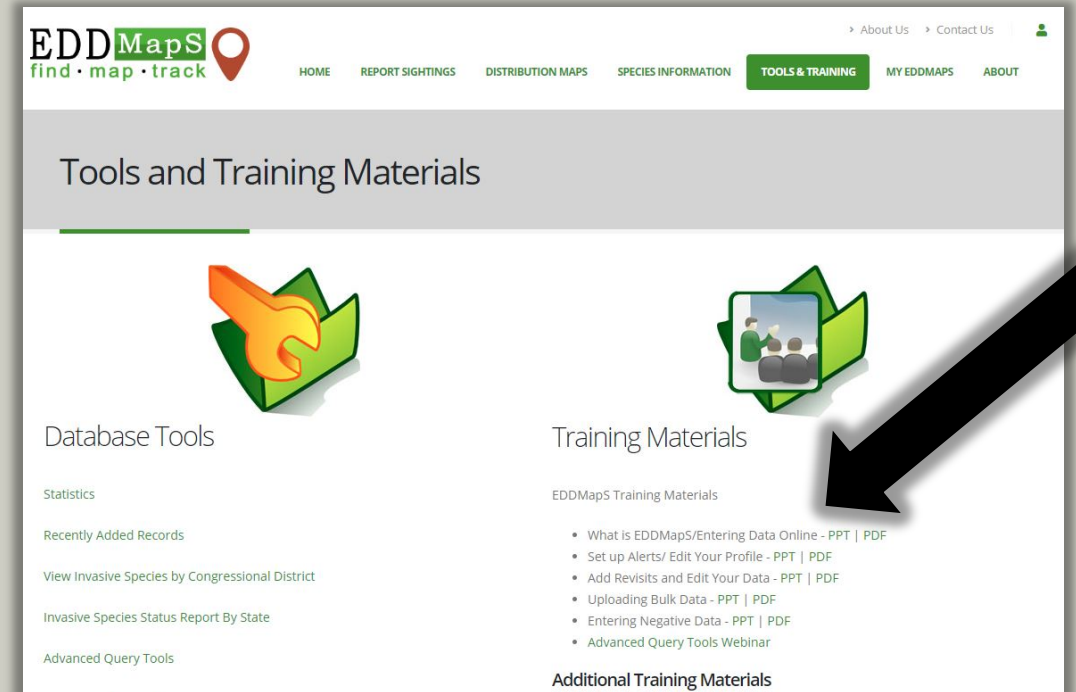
EDDMapS
find · map · track

› About Us › Contact Us

HOME REPORT SIGHTINGS DISTRIBUTION MAPS SPECIES INFORMATION TOOLS & TRAINING MY EDDMAPS ABOUT

Tools and Training Materials

Database Tools

Statistics

Recently Added Records

View Invasive Species by Congressional District

Invasive Species Status Report By State

Advanced Query Tools

Training Materials

EDDMapS Training Materials

- What is EDDMapS/Entering Data Online - PPT | PDF
- Set up Alerts/ Edit Your Profile - PPT | PDF
- Add Revisits and Edit Your Data - PPT | PDF
- Uploading Bulk Data - PPT | PDF
- Entering Negative Data - PPT | PDF
- Advanced Query Tools Webinar

Additional Training Materials